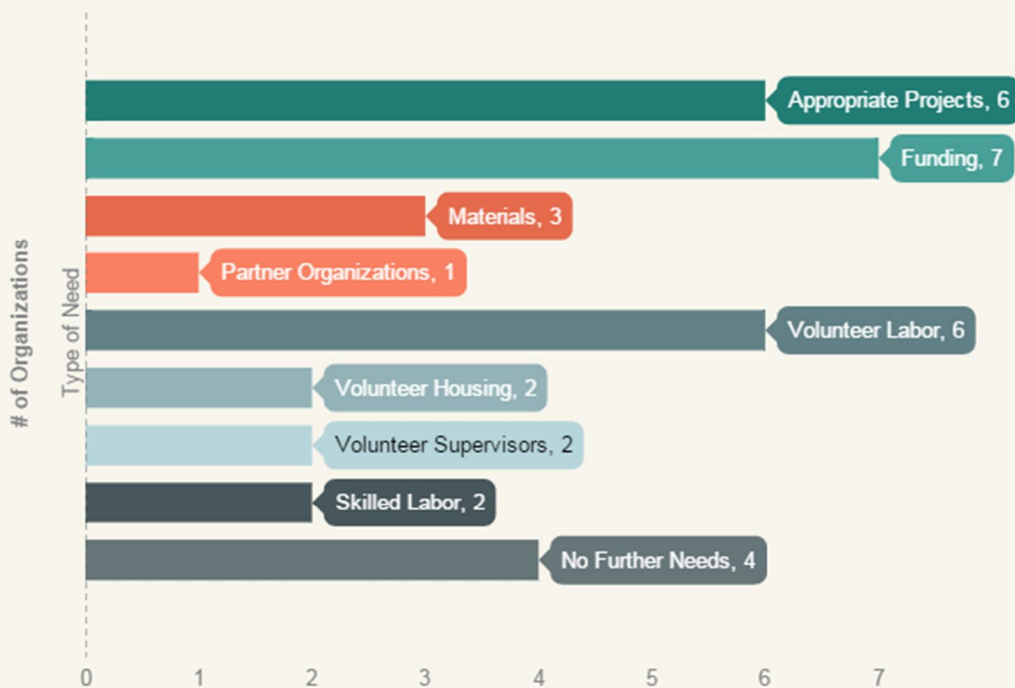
# of Organizations

Type of Need

Appropriate Projects, 6

Funding, 7

Materials, 3

Partner Organizations, 1

Volunteer Labor, 6

Volunteer Housing, 2

Volunteer Supervisors, 2

Skilled Labor, 2

No Further Needs, 4

0 1 2 3 4 5 6 7